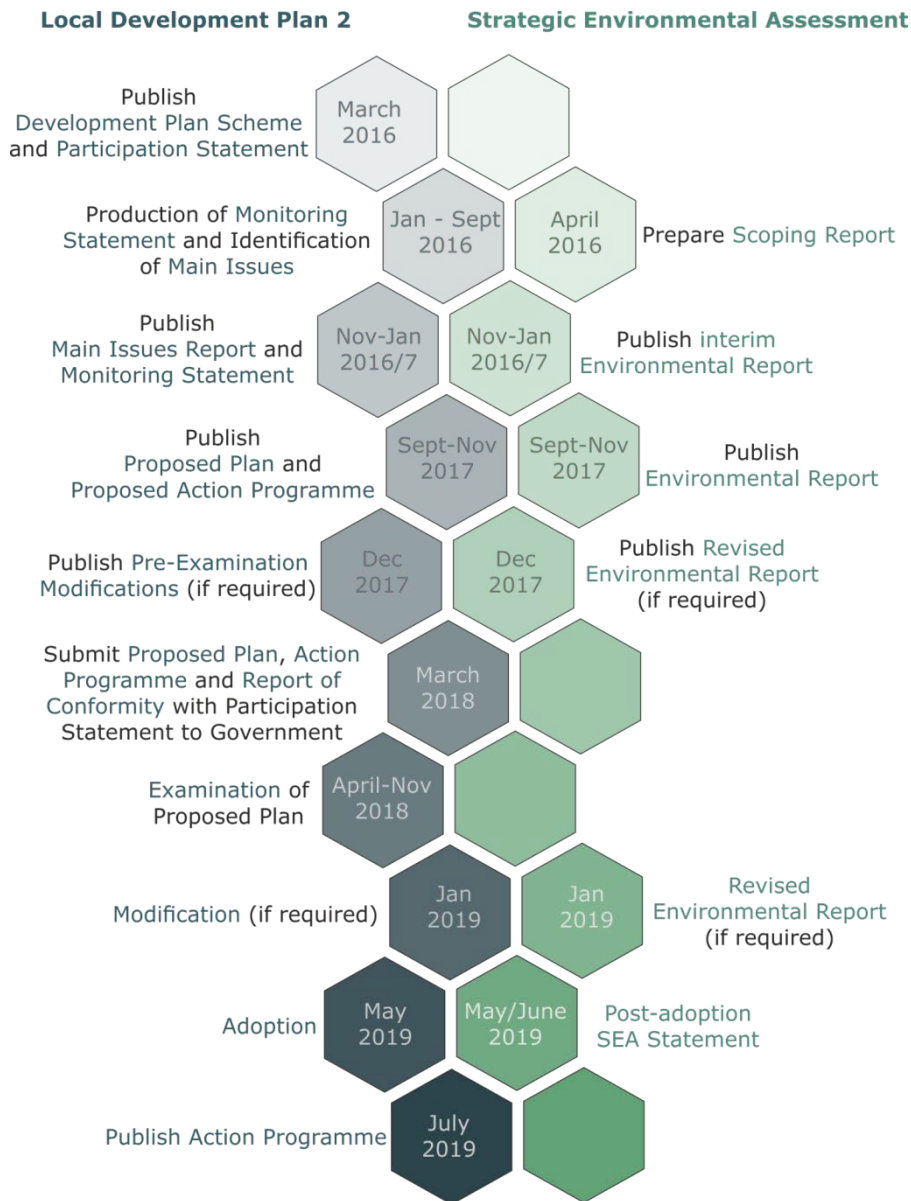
Local Development Plan 2

Strategic Environmental Assessment

Publish Development Plan Scheme and Participation Statement

March 2016

Production of Monitoring Statement and Identification of Main Issues

Jan - Sept 2016

April 2016

Prepare Scoping Report

Publish Main Issues Report and Monitoring Statement

Nov-Jan 2016/7

Nov-Jan 2016/7

Publish interim Environmental Report

Publish Proposed Plan and Proposed Action Programme

Sept-Nov 2017

Sept-Nov 2017

Publish Environmental Report

Publish Pre-Examination Modifications (if required)

Dec 2017

Dec 2017

Publish Revised Environmental Report (if required)

Submit Proposed Plan, Action Programme and Report of Conformity with Participation Statement to Government

March 2018

Examination of Proposed Plan

April-Nov 2018

Modification (if required)

Jan 2019

Jan 2019

Revised Environmental Report (if required)

Adoption

May 2019

May/June 2019

Post-adoption SEA Statement

Publish Action Programme

July 2019